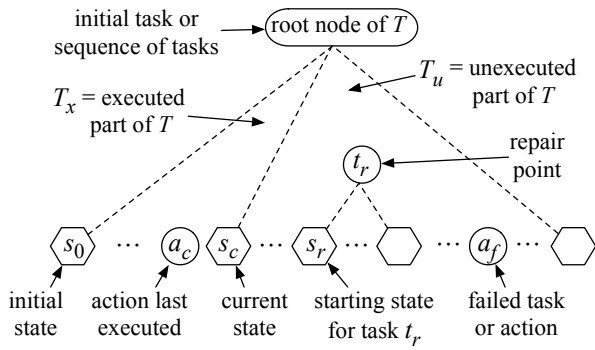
initial task or sequence of tasks

root node of $T$

$T_u$ = unexecuted part of $T$

$T_x$ = executed part of $T$

$t_r$

repair point

$s_0$ … $a_c$ $s_c$ … $s_r$ … … $a_f$ …

initial state

action last executed

current state

starting state for task $t_r$

failed task or action